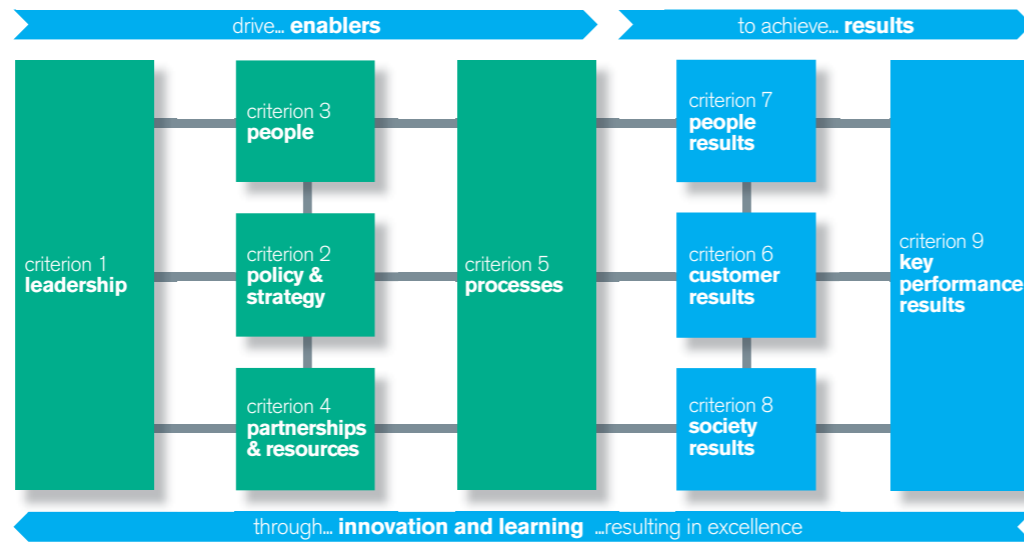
drive... **enablers**

to achieve... **results**

criterion 1
**leadership**

criterion 3
**people**

criterion 2
**policy & strategy**

criterion 4
**partnerships & resources**

criterion 5
**processes**

criterion 7
**people results**

criterion 6
**customer results**

criterion 8
**society results**

criterion 9
**key performance results**

through... **innovation and learning** ...resulting in excellence